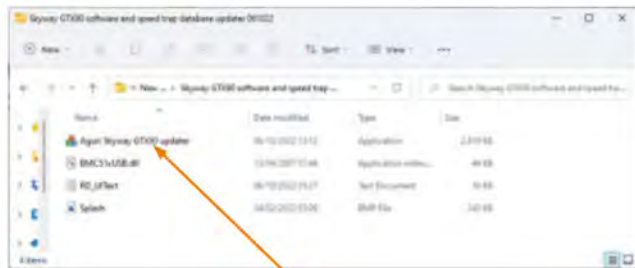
Skyway GTX00 software and speed trap database updater 061022

New

Sort

View

...

New ... Skyway GTX00 software and speed trap ...

Search Skyway GTX00 software and speed tra...

| Name | Date modified | Type | Size |
|---|---|---|---|
| Agon Skyway GTX00 updater | 06/10/2022 13:12 | Application | 2,019 KB |
| BMCS1xUSB.dll | 13/04/2007 17:46 | Application extens... | 44 KB |
| RD_UFile | 06/10/2022 15:27 | Text Document | 10 KB |
| Splash | 04/02/2022 03:09 | BMP File | 243 KB |

4 items